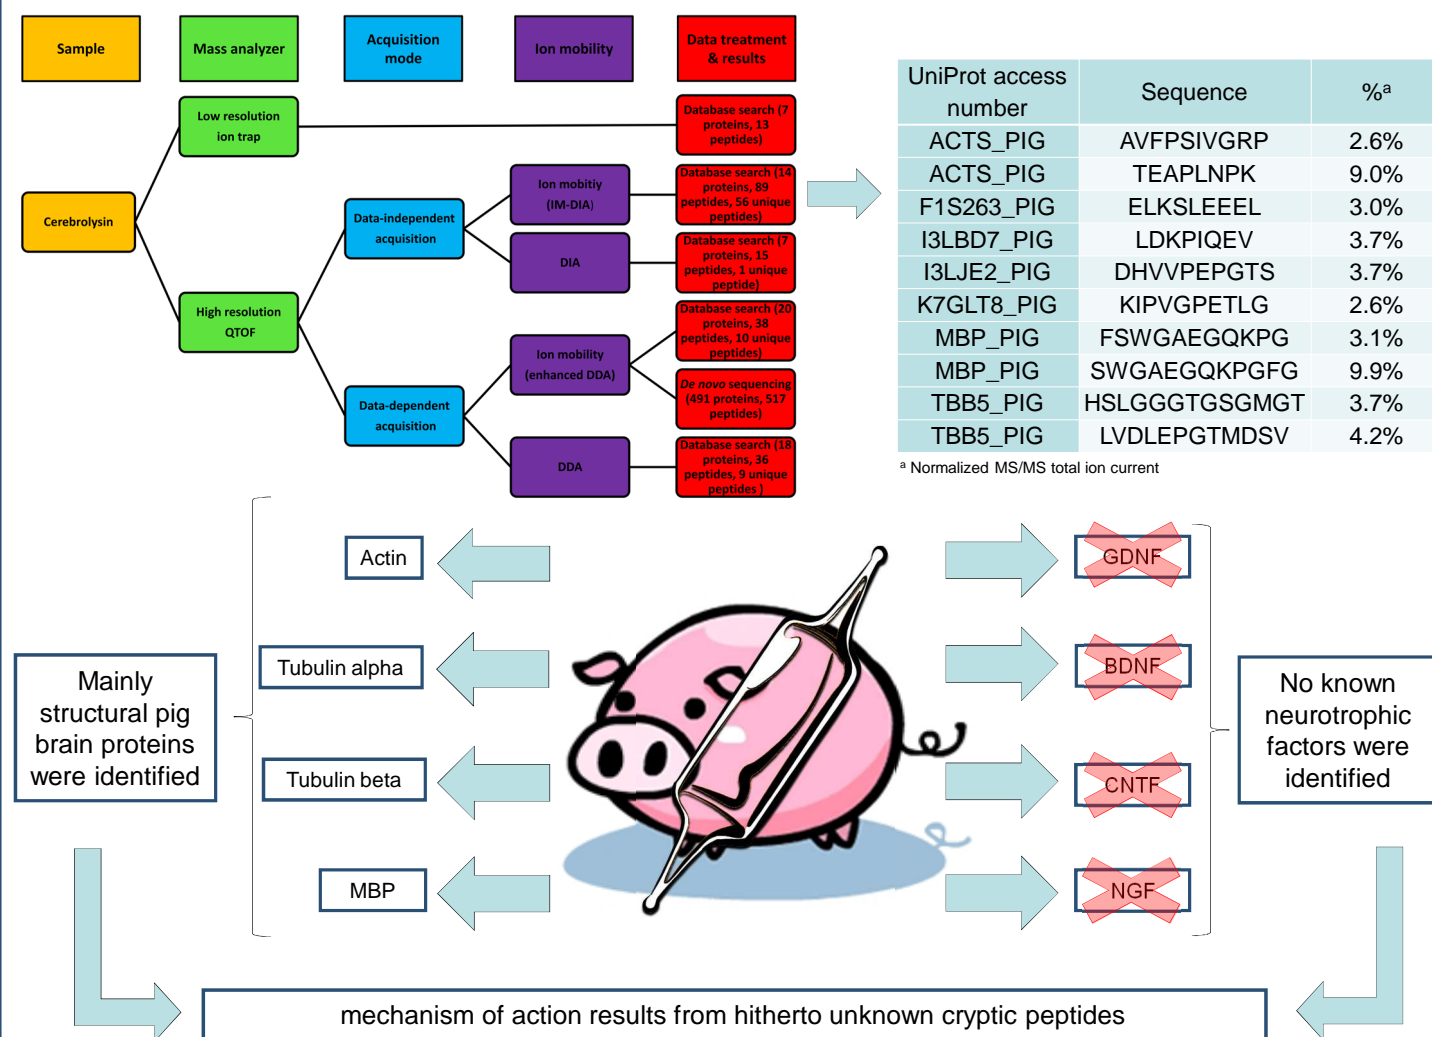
Sample

Mass analyzer

Acquisition mode

Ion mobility

Data treatment & results

Low resolution ion trap

Database search (7 proteins, 13 peptides)

Cerebrolysin

Ion mobility (IM-DIA)

Database search (14 proteins, 89 peptides, 56 unique peptides)

Data-independent acquisition

DIA

Database search (7 proteins, 15 peptides, 1 unique peptide)

High resolution QTOF

Database search (20 proteins, 38 peptides, 10 unique peptides)

Ion mobility (enhanced DDA)

De novo sequencing (491 proteins, 517 peptides)

Data-dependent acquisition

DDA

Database search (18 proteins, 36 peptides, 9 unique peptides )

| UniProt access number | Sequence | %$^a$ |
|---|---|---|
| ACTS_PIG | AVFPSIVGRP | 2.6% |
| ACTS_PIG | TEAPLNPK | 9.0% |
| F1S263_PIG | ELKSLEEEL | 3.0% |
| I3LBD7_PIG | LDKPIQEV | 3.7% |
| I3LJE2_PIG | DHVVPEPGTS | 3.7% |
| K7GLT8_PIG | KIPVGPETLG | 2.6% |
| MBP_PIG | FSWGAEGQKPG | 3.1% |
| MBP_PIG | SWGAEGQKPGFG | 9.9% |
| TBB5_PIG | HSLGGGTGSGMGT | 3.7% |
| TBB5_PIG | LVDLEPGTMDSV | 4.2% |

$^a$ Normalized MS/MS total ion current

Actin

GDNF

Tubulin alpha

BDNF

Mainly structural pig brain proteins were identified

No known neurotrophic factors were identified

Tubulin beta

CNTF

MBP

NGF

mechanism of action results from hitherto unknown cryptic peptides